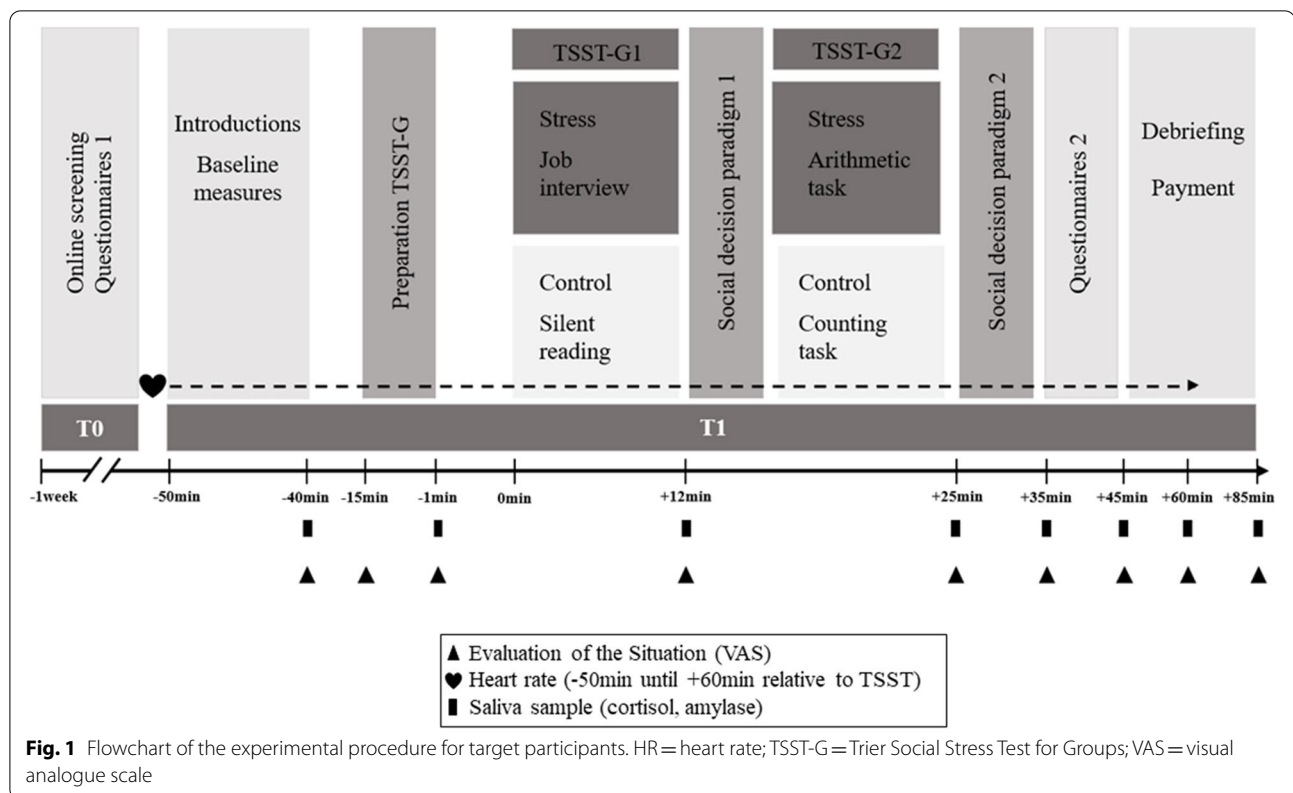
Online screening Questionnaires 1

Introductions

Baseline measures

Preparation TSST-G

TSST-G1

Stress

Job interview

Control

Silent reading

Social decision paradigm 1

TSST-G2

Stress

Arithmetic task

Control

Counting task

Social decision paradigm 2

Questionnaires 2

Debriefing

Payment

T0

T1

-1week -50min -40min -15min -1min 0min +12min +25min +35min +45min +60min +85min

▲ Evaluation of the Situation (VAS)
♥ Heart rate (-50min until +60min relative to TSST)
▮ Saliva sample (cortisol, amylase)

**Fig. 1** Flowchart of the experimental procedure for target participants. HR = heart rate; TSST-G = Trier Social Stress Test for Groups; VAS = visual analogue scale